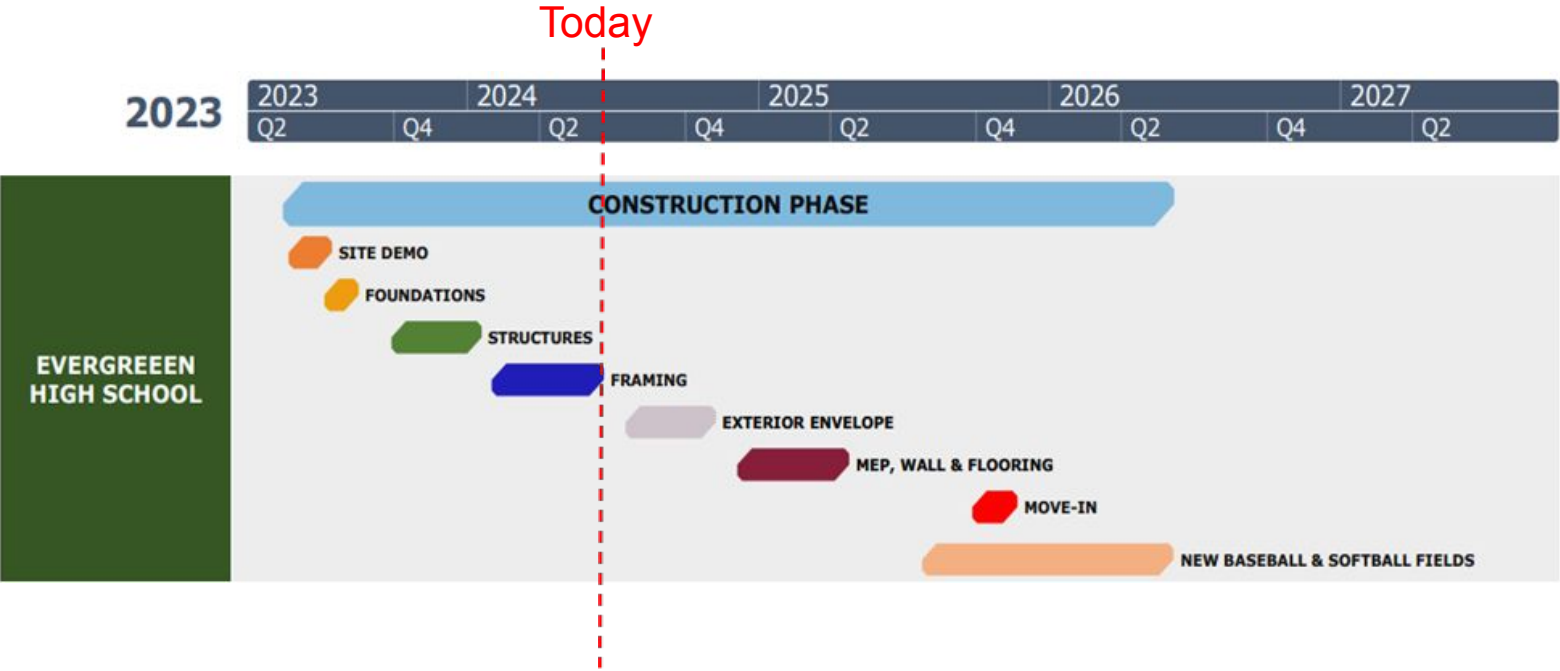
Today

2023

| 2023 | | 2024 | | 2025 | | 2026 | | 2027 |
|---|---|---|---|---|---|---|---|---|
| Q2 | Q4 | Q2 | Q4 | Q2 | Q4 | Q2 | Q4 | Q2 |

EVERGREEEN HIGH SCHOOL

CONSTRUCTION PHASE

SITE DEMO

FOUNDATIONS

STRUCTURES

FRAMING

EXTERIOR ENVELOPE

MEP, WALL & FLOORING

MOVE-IN

NEW BASEBALL & SOFTBALL FIELDS